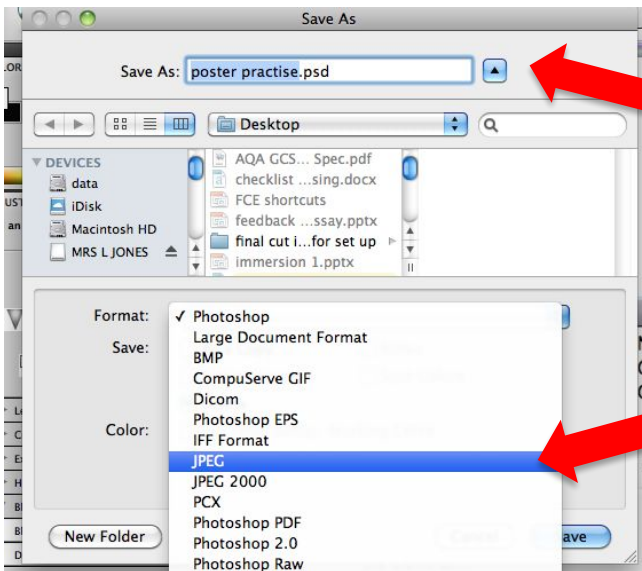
Save As

Save As: poster practise.psd

Desktop

DEVICES
data
iDisk
Macintosh HD
MRS L JONES

AQA GCS... Spec.pdf
checklist ...sing.docx
FCE shortcuts
feedback ...ssay.pptx
final cut i...for set up
immersion 1.pptx

Format:
Save:
Color:

✓ Photoshop
Large Document Format
BMP
CompuServe GIF
Dicom
Photoshop EPS
IFF Format
JPEG
JPEG 2000
PCX
Photoshop PDF
Photoshop 2.0
Photoshop Raw

New Folder
ave